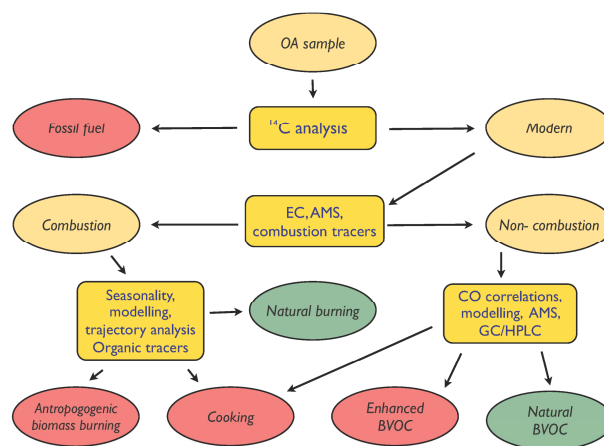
OA sample

Fossil fuel

$^{14}$C analysis

Modern

Combustion

EC, AMS, combustion tracers

Non- combustion

Seasonality, modelling, trajectory analysis Organic tracers

Natural burning

CO correlations, modelling, AMS, GC/HPLC

Antropogogenic biomass burning

Cooking

Enhanced BVOC

Natural BVOC